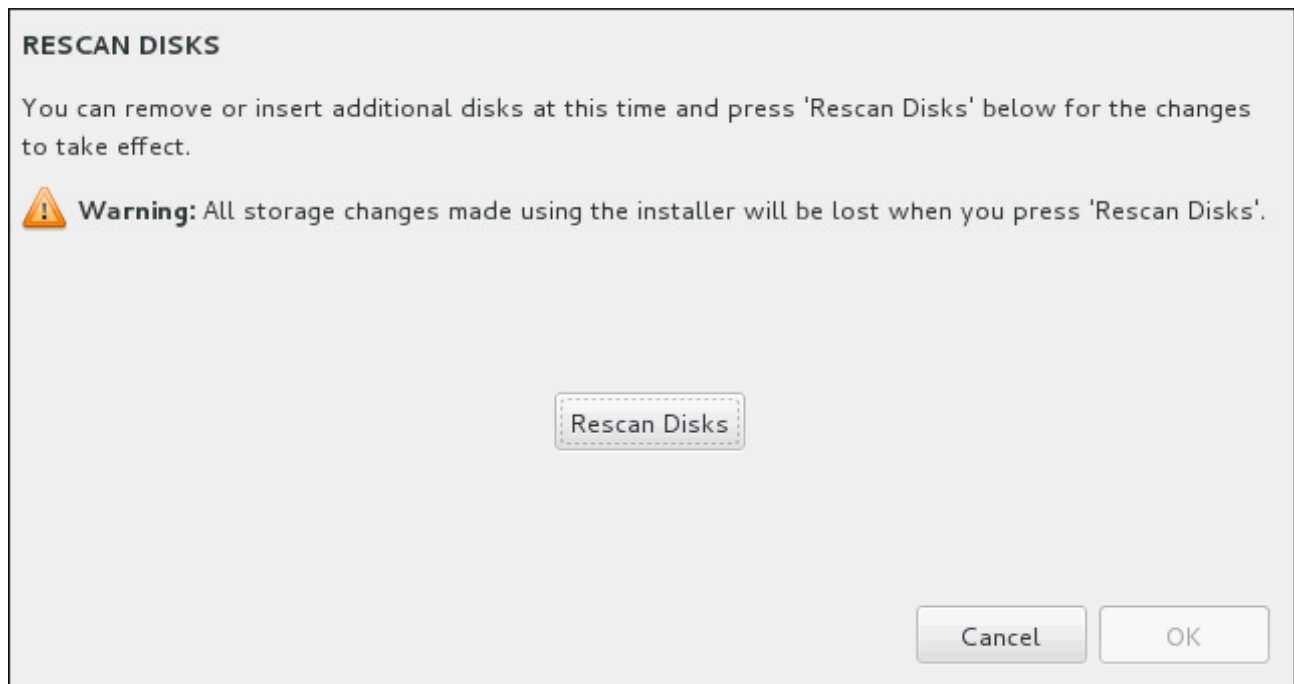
RESCAN DISKS

You can remove or insert additional disks at this time and press 'Rescan Disks' below for the changes to take effect.

Warning: All storage changes made using the installer will be lost when you press 'Rescan Disks'.

Rescan Disks

Cancel

OK